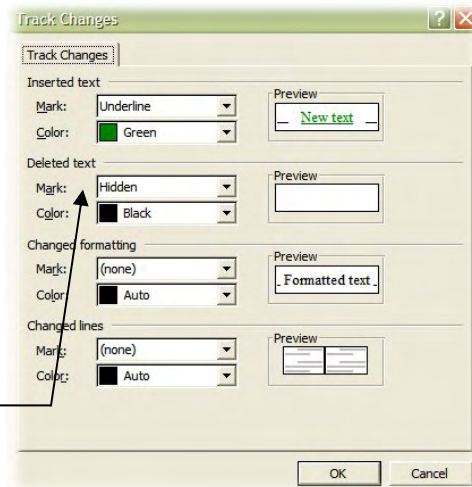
Track Changes

Track Changes

Inserted text

Mark: Underline

Color: Green

Preview

New text

Deleted text

Mark: Hidden

Color: Black

Preview

Changed formatting

Mark: (none)

Color: Auto

Preview

Formatted text

Changed lines

Mark: (none)

Color: Auto

Preview

OK

Cancel